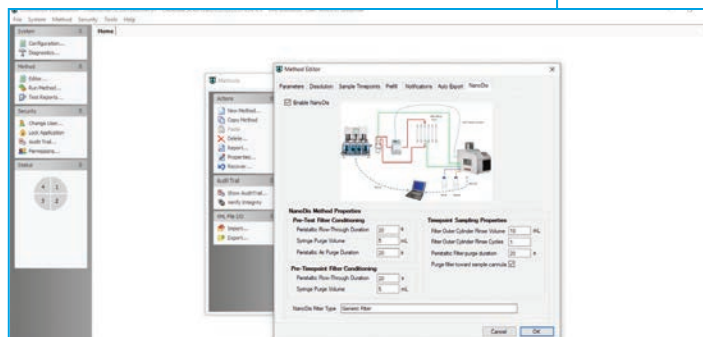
File System Method Security Tools Help

System
Configuration...
Diagnostics...

Method
Editor...
Run Method...
Test Reports...

Security
Change User...
Lock Application
Audit Trail...
Permissions...

Status

4 1
3 2

Home

Methods

Actions
New Method...
Copy Method
Paste
Delete...
Report...
Properties...
Recover...

Audit Trail
Show Audit Trail...
Verify Integrity

XML File I/O
Import...
Export...

Method Editor

Parameters Dissolution Sample Timepoints Prefill Notifications Auto Export NanoDis

Enable NanoDis

NanoDis Method Properties
Pre-Test Filter Conditioning
Peristaltic Flow-Through Duration 20 s
Syringe Purge Volume 5 mL
Peristaltic Air Purge Duration 20 s

Pre-Timepoint Filter Conditioning
Peristaltic Flow-Through Duration 20 s
Syringe Purge Volume 5 mL

Timepoint Sampling Properties
Filter Outer Cylinder Rinse Volume 10 mL
Filter Outer Cylinder Rinse Cycles 1
Peristaltic Filter purge duration 20 s
Purge filter toward sample cannula

NanoDis Filter Type Generic Filter

Cancel OK